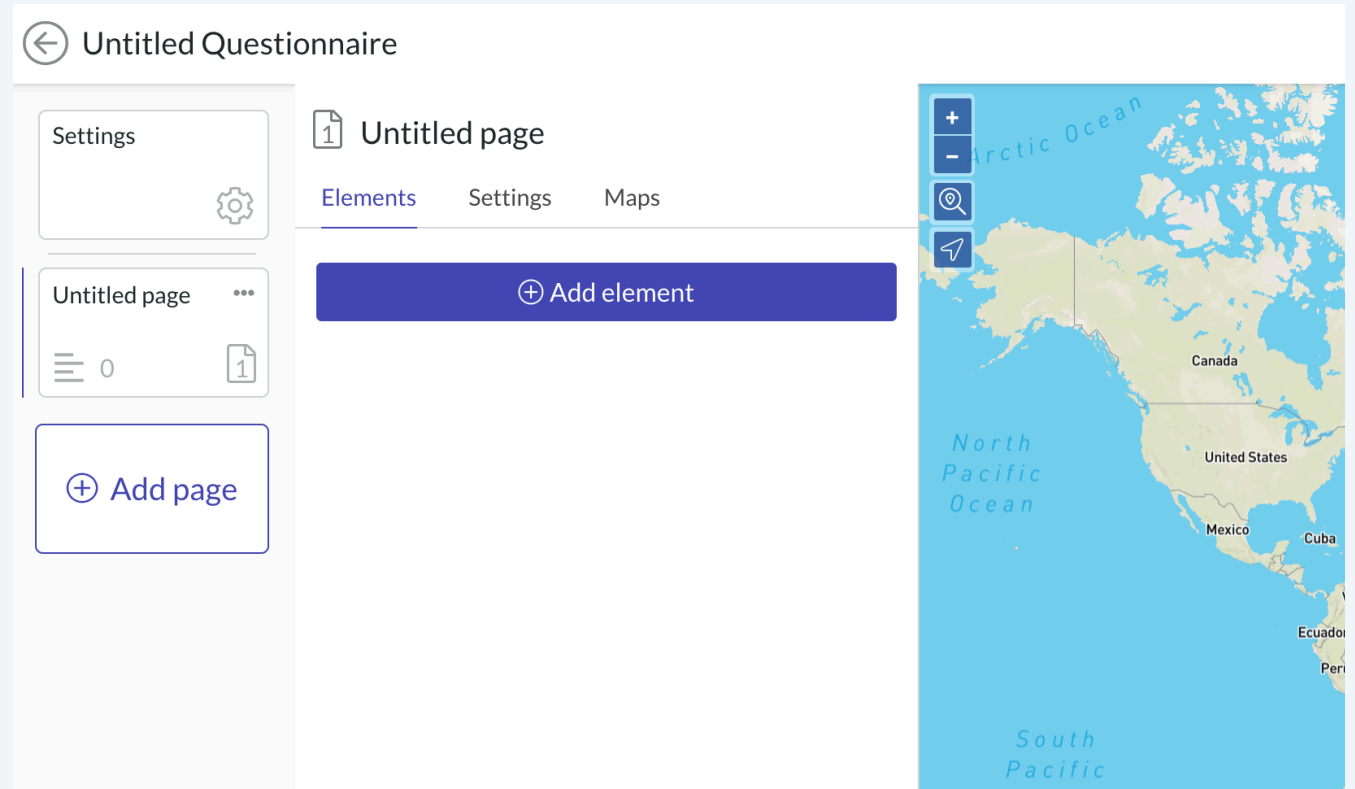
Untitled Questionnaire

Settings

Untitled page

0

1

Add page

1

Untitled page

Elements Settings Maps

Add element

+

−

Arctic Ocean

Canada

North Pacific Ocean

United States

Mexico

Cuba

Ecuador

Peru

South Pacific